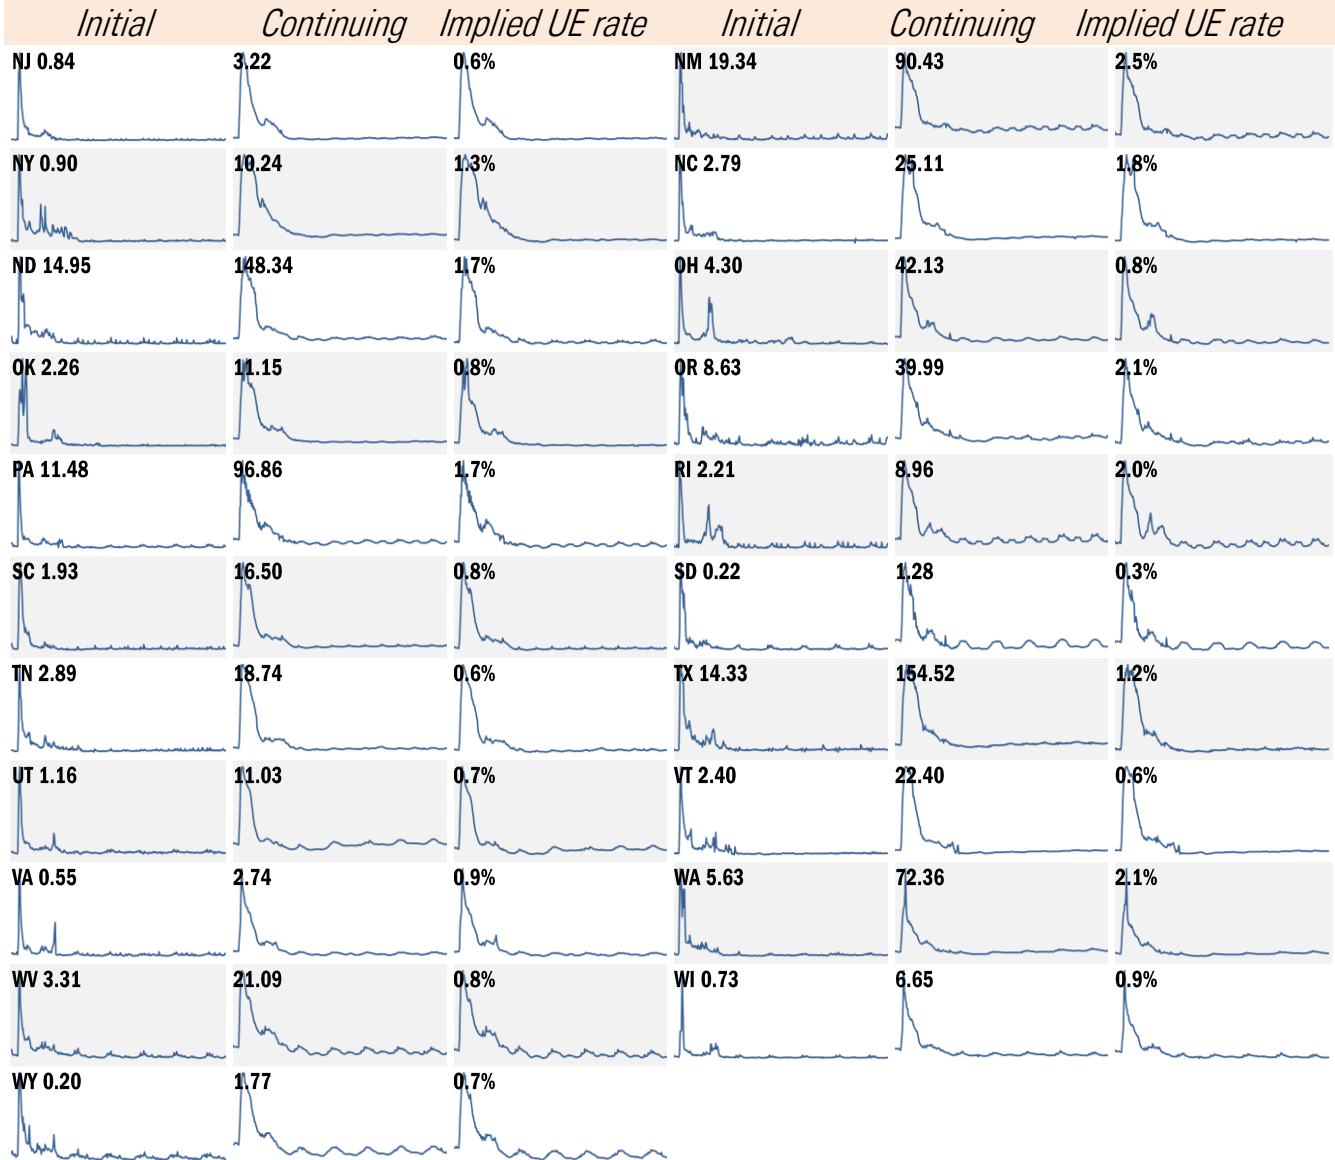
| Initial | Continuing | Implied UE rate | Initial | Continuing | Implied UE rate |
|---|---|---|---|---|---|
| NJ 0.84 | 3.22 | 0.6% | NM 19.34 | 90.43 | 2.5% |
| NY 0.90 | 10.24 | 1.3% | NC 2.79 | 25.11 | 1.8% |
| ND 14.95 | 148.34 | 1.7% | OH 4.30 | 42.13 | 0.8% |
| OK 2.26 | 11.15 | 0.8% | OR 8.63 | 39.99 | 2.1% |
| PA 11.48 | 96.86 | 1.7% | RI 2.21 | 8.96 | 2.0% |
| SC 1.93 | 16.50 | 0.8% | SD 0.22 | 1.28 | 0.3% |
| TN 2.89 | 18.74 | 0.6% | TX 14.33 | 154.52 | 1.2% |
| UT 1.16 | 11.03 | 0.7% | VT 2.40 | 22.40 | 0.6% |
| VA 0.55 | 2.74 | 0.9% | WA 5.63 | 72.36 | 2.1% |
| WV 3.31 | 21.09 | 0.8% | WI 0.73 | 6.65 | 0.9% |
| WY 0.20 | 1.77 | 0.7% | | | |